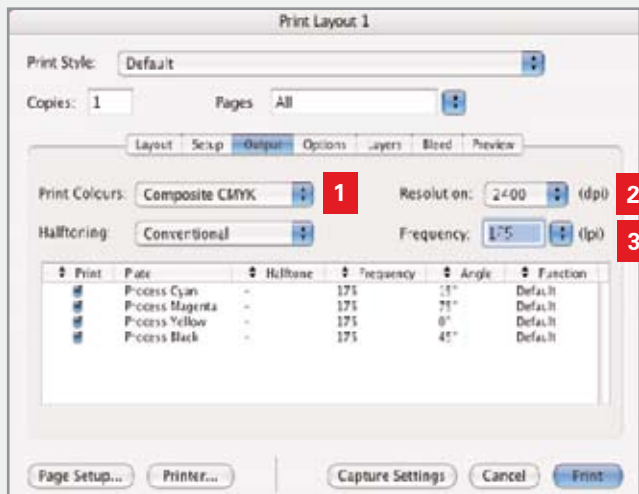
Print Layout 1

Print Style: Default

Copies: 1 Pages All

Layout Setup Output Options Layers Bleed Preview

Print Colours: Composite CMYK 1

Resolution: 2400 (dpi) 2

Halftoning: Conventional

Frequency: 175 (lpi) 3

| Print | Plate | Halftone | Frequency | Angle | Function |
|---|---|---|---|---|---|
| ✓ | Process Cyan | - | 175 | 15° | Default |
| ✓ | Process Magenta | - | 175 | 75° | Default |
| ✓ | Process Yellow | - | 175 | 0° | Default |
| ✓ | Process Black | - | 175 | 45° | Default |

Page Setup... Printer... Capture Settings Cancel Print